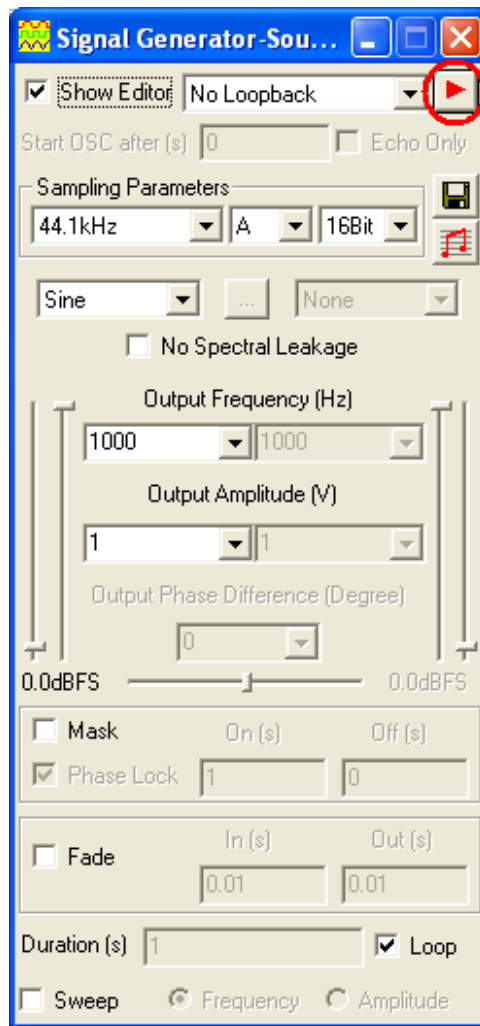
Signal Generator-Sou...

Show Editor
No Loopback

Start OSC after (s) 0
Echo Only

Sampling Parameters
44.1kHz
A
16Bit

Sine
...
None

No Spectral Leakage

Output Frequency (Hz)
1000
1000

Output Amplitude (V)
1
1

Output Phase Difference (Degree)
0

0.0dBFS
0.0dBFS

Mask
On (s)
Off (s)
Phase Lock
1
0

Fade
In (s)
Out (s)
0.01
0.01

Duration (s) 1
Loop

Sweep
Frequency
Amplitude